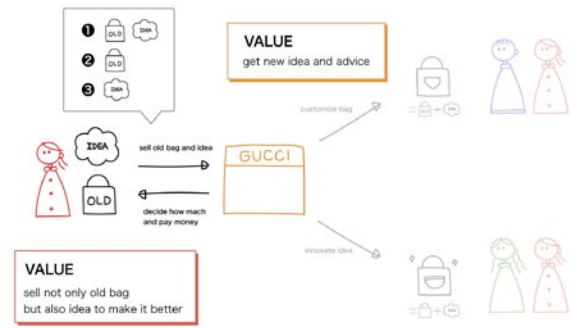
❶ OLD IDEA
❷ OLD
❸ IDEA

VALUE
get new idea and advice

customize bag

= OLD + IDEA

IDEA

OLD

sell old bag and idea

decide how mach and pay money

GUCCI

innovate idea

= OLD + IDEA

VALUE
sell not only old bag
but also idea to make it better